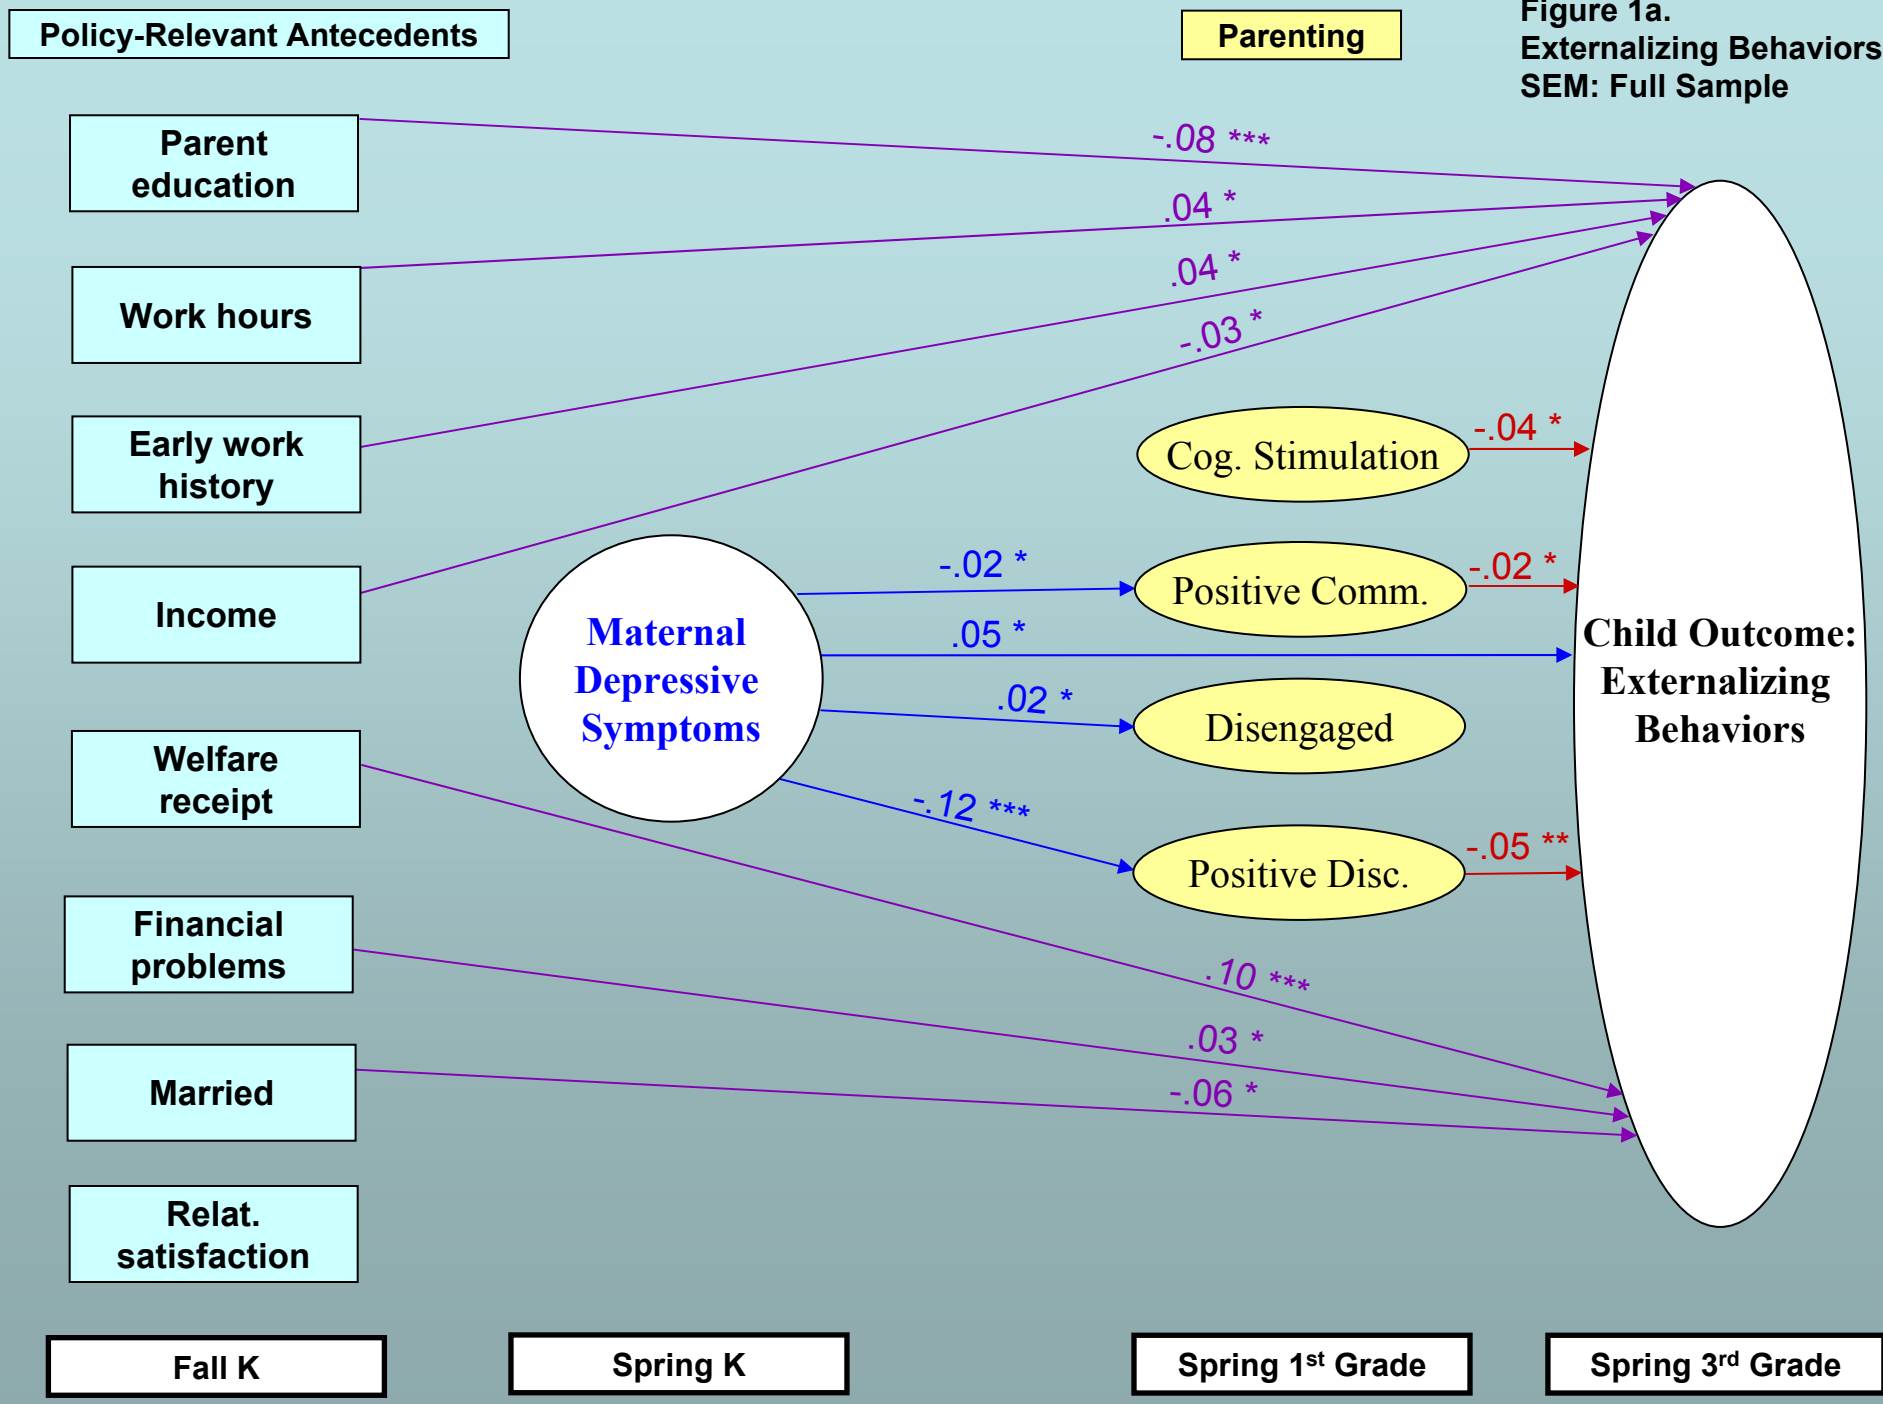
Policy-Relevant Antecedents

Parenting

Figure 1a.
Externalizing Behaviors
SEM: Full Sample

Parent education

Work hours

Early work history

Income

Welfare receipt

Financial problems

Married

Relat. satisfaction

-.08 ***

.04 *

.04 *

-.03 *

Maternal Depressive Symptoms

-.02 *

.05 *

.02 *

-.12 ***

Cog. Stimulation

Positive Comm.

Disengaged

Positive Disc.

-.04 *

-.02 *

-.05 **

.10 ***

.03 *

-.06 *

Child Outcome: Externalizing Behaviors

Fall K

Spring K

Spring 1$^{st}$ Grade

Spring 3$^{rd}$ Grade